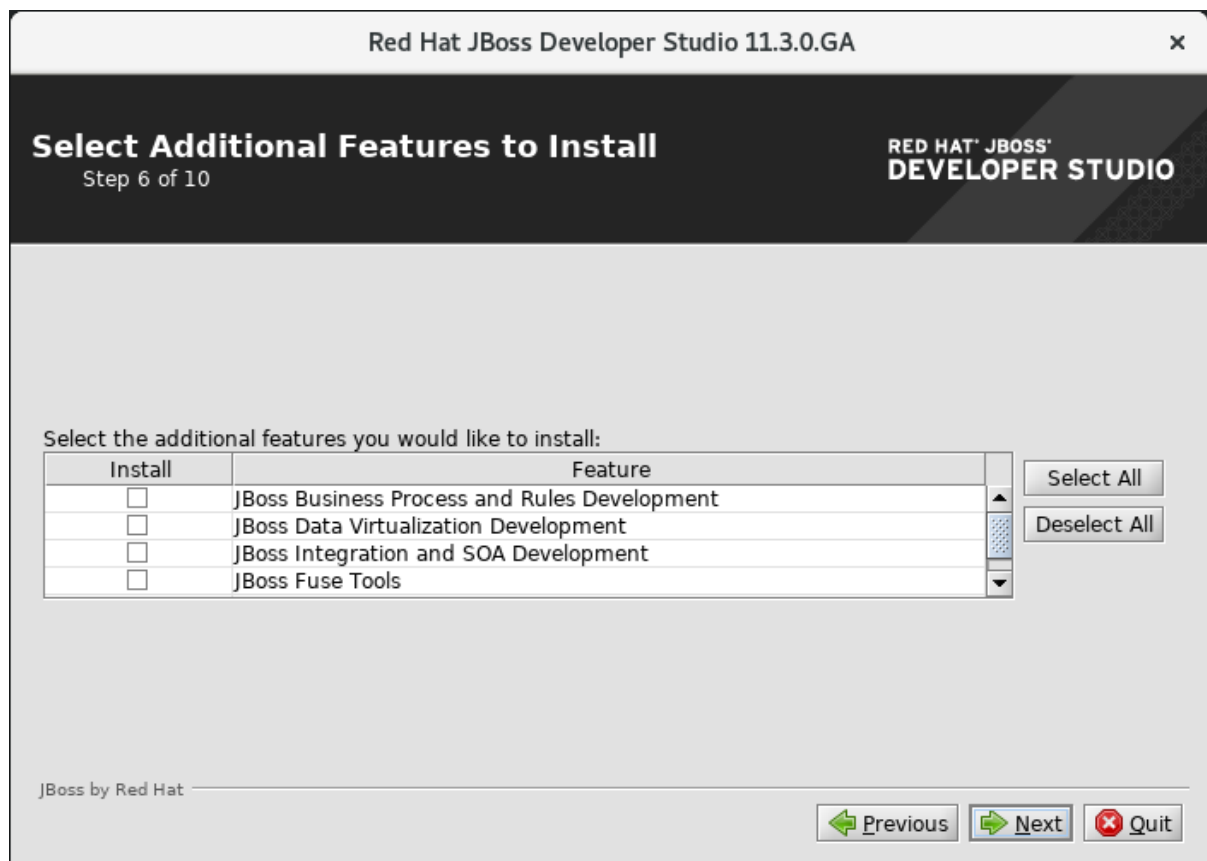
Red Hat JBoss Developer Studio 11.3.0.GA

×

Select Additional Features to Install
Step 6 of 10

RED HAT' JBOSS'
DEVELOPER STUDIO

Select the additional features you would like to install:

| Install | Feature |
|---|---|
| ☐ | JBoss Business Process and Rules Development |
| ☐ | JBoss Data Virtualization Development |
| ☐ | JBoss Integration and SOA Development |
| ☐ | JBoss Fuse Tools |

Select All

Deselect All

JBoss by Red Hat

Previous Next Quit